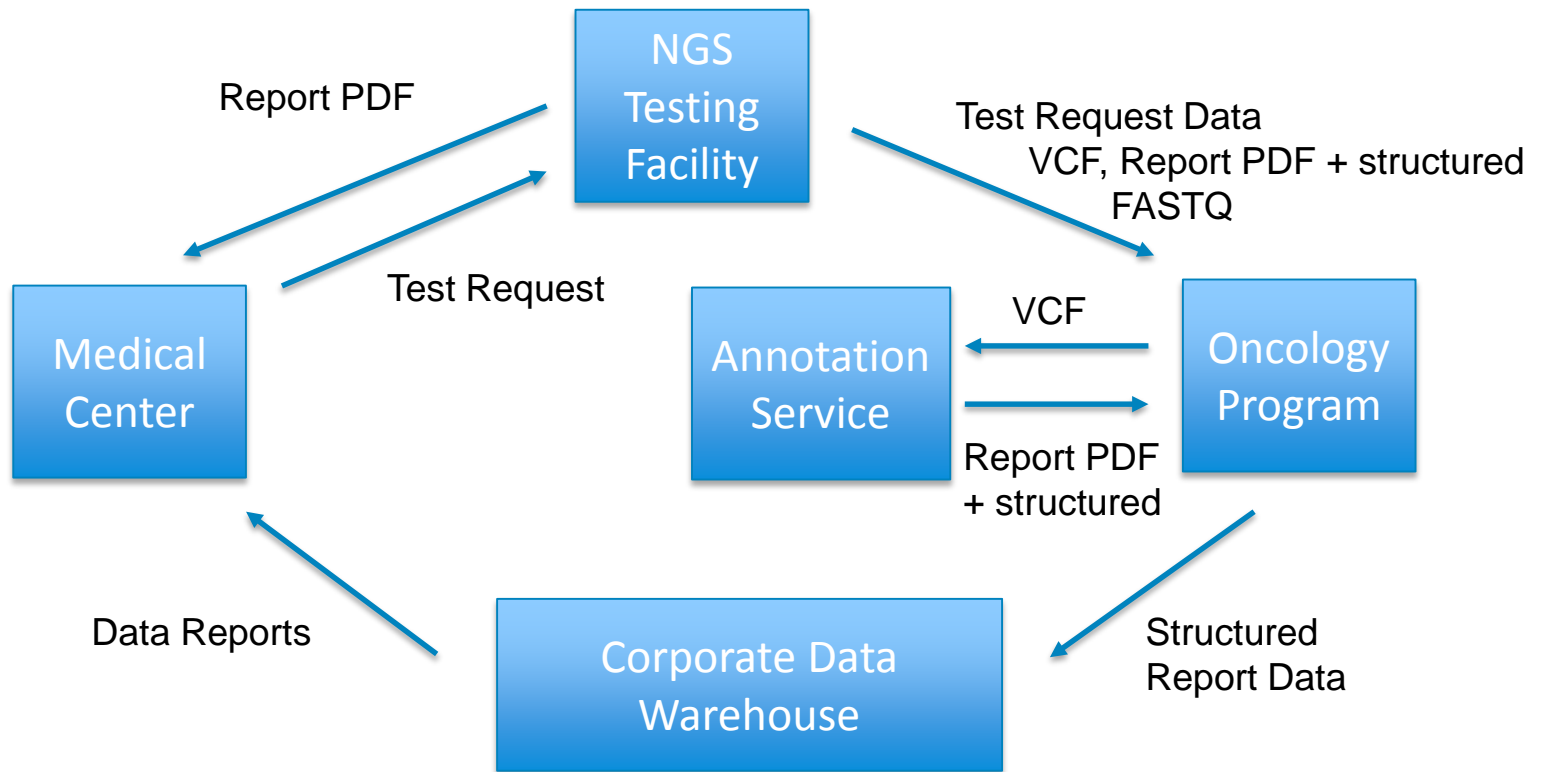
NGS Testing Facility

Report PDF

Test Request Data
VCF, Report PDF + structured
FASTQ

Test Request

Medical Center

Annotation Service

VCF

Oncology Program

Report PDF + structured

Data Reports

Corporate Data Warehouse

Structured Report Data